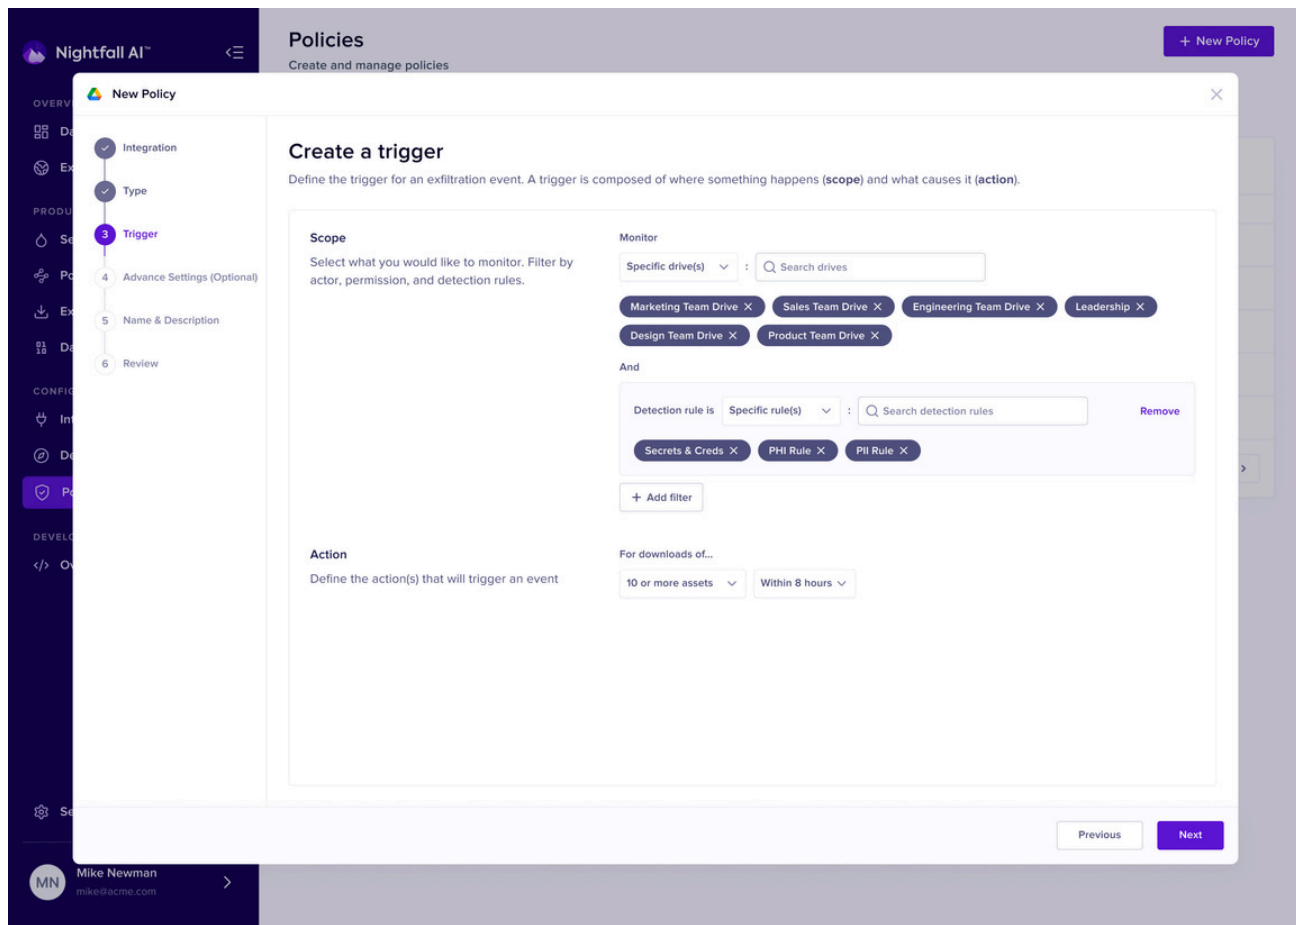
Nightfall AI™

OVERV
Da
Ex
PRODU
Se
Po
Ex
Da
CONFIG
In
De
Po
DEVELO
O
Se

MN
Mike Newman
mike@acme.com

Policies
Create and manage policies

+ New Policy

New Policy

Integration
Type
3 Trigger
4 Advance Settings (Optional)
5 Name & Description
6 Review

Create a trigger

Define the trigger for an exfiltration event. A trigger is composed of where something happens (**scope**) and what causes it (**action**).

Scope

Select what you would like to monitor. Filter by actor, permission, and detection rules.

Monitor

Specific drive(s) : Search drives

Marketing Team Drive × Sales Team Drive × Engineering Team Drive × Leadership × Design Team Drive × Product Team Drive ×

And

Detection rule is Specific rule(s) : Search detection rules Remove

Secrets & Creds × PHI Rule × PII Rule ×

+ Add filter

Action

Define the action(s) that will trigger an event

For downloads of...

10 or more assets Within 8 hours

Previous Next